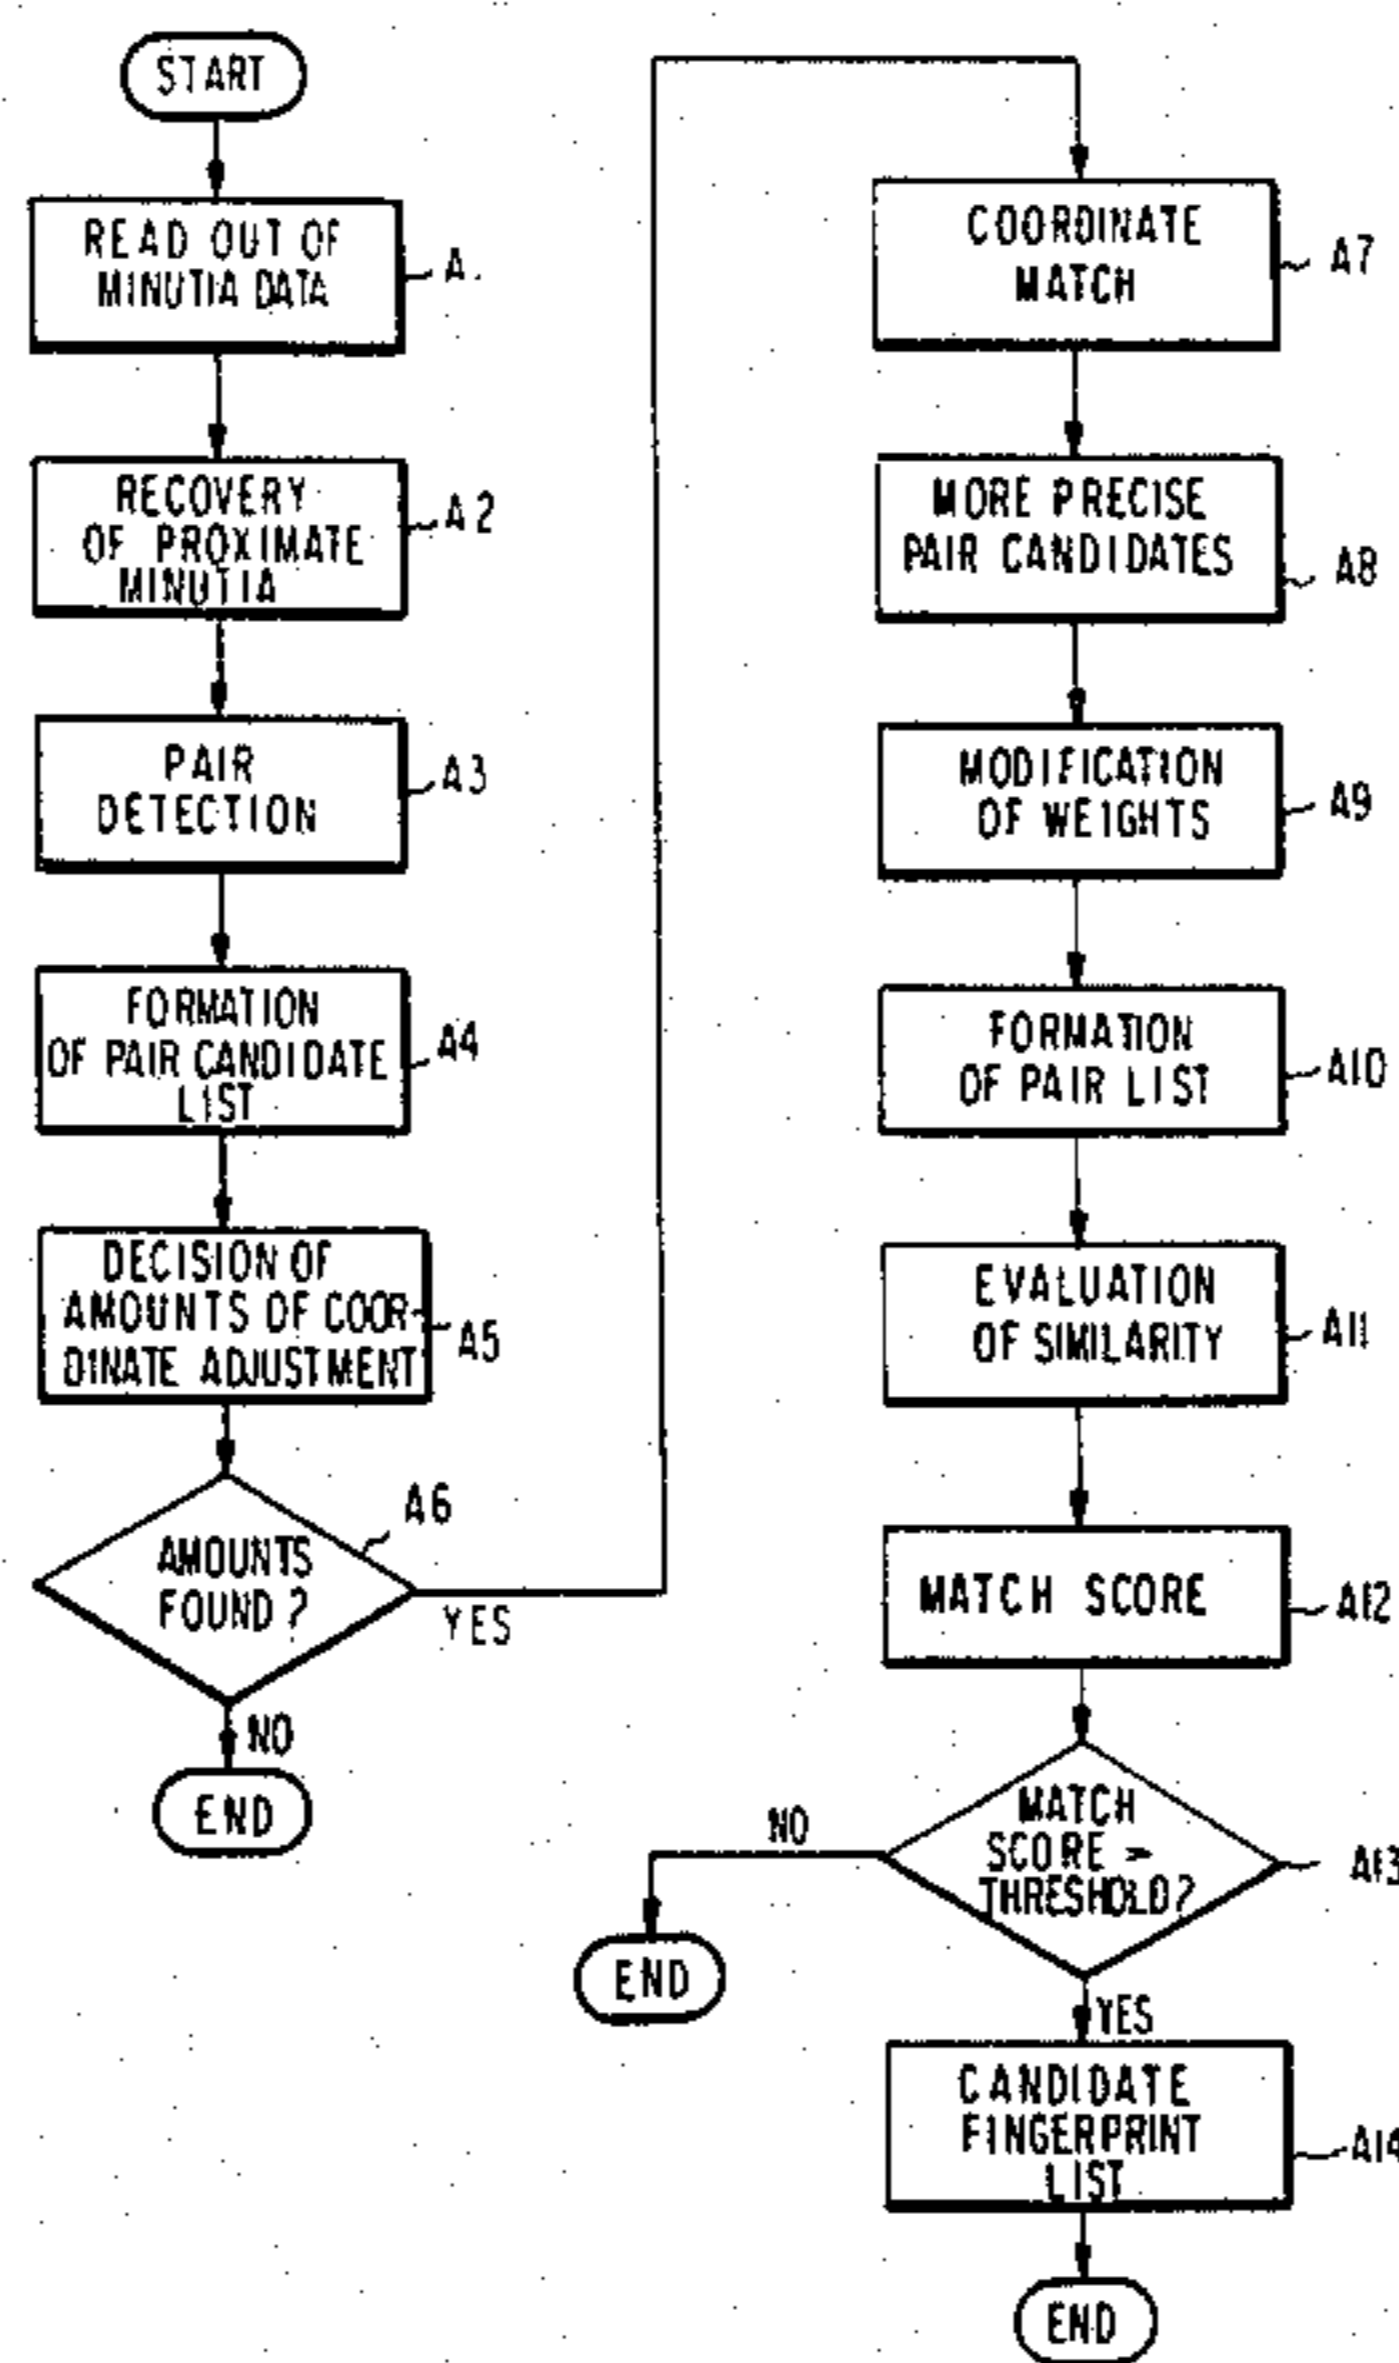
START

READ OUT OF MINUTIA DATA
A.

RECOVERY OF PROXIMATE MINUTIA
A2

PAIR DETECTION
A3

FORMATION OF PAIR CANDIDATE LIST
A4

DECISION OF AMOUNTS OF COORDINATE ADJUSTMENT
A5

AMOUNTS FOUND ?
A6
YES
NO

END

COORDINATE MATCH
A7

MORE PRECISE PAIR CANDIDATES
A8

MODIFICATION OF WEIGHTS
A9

FORMATION OF PAIR LIST
A10

EVALUATION OF SIMILARITY
A11

MATCH SCORE
A12

MATCH SCORE > THRESHOLD?
A13
NO

END

YES

CANDIDATE FINGERPRINT LIST
A14

END